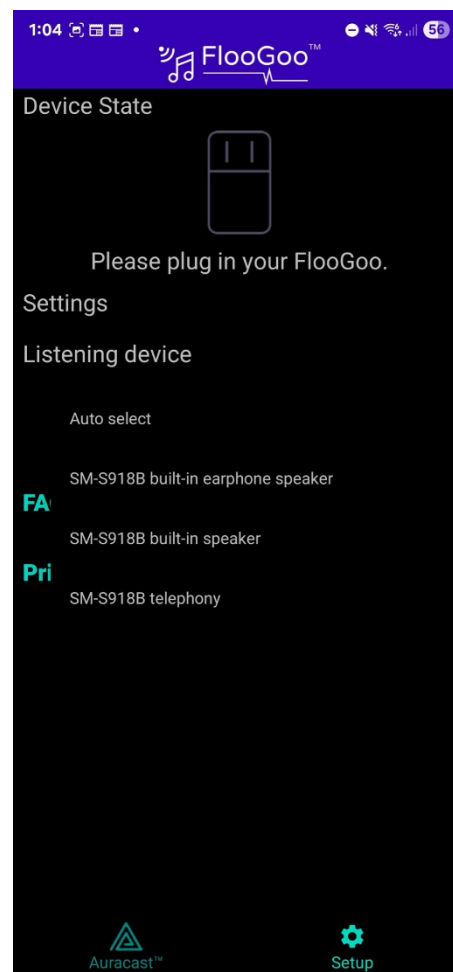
1:04

56

FlooGoo™

Device State

Please plug in your FlooGoo.

Settings

Listening device

Auto select

SM-S918B built-in earphone speaker

FA

SM-S918B built-in speaker

Pri

SM-S918B telephony

Auracast™

Setup